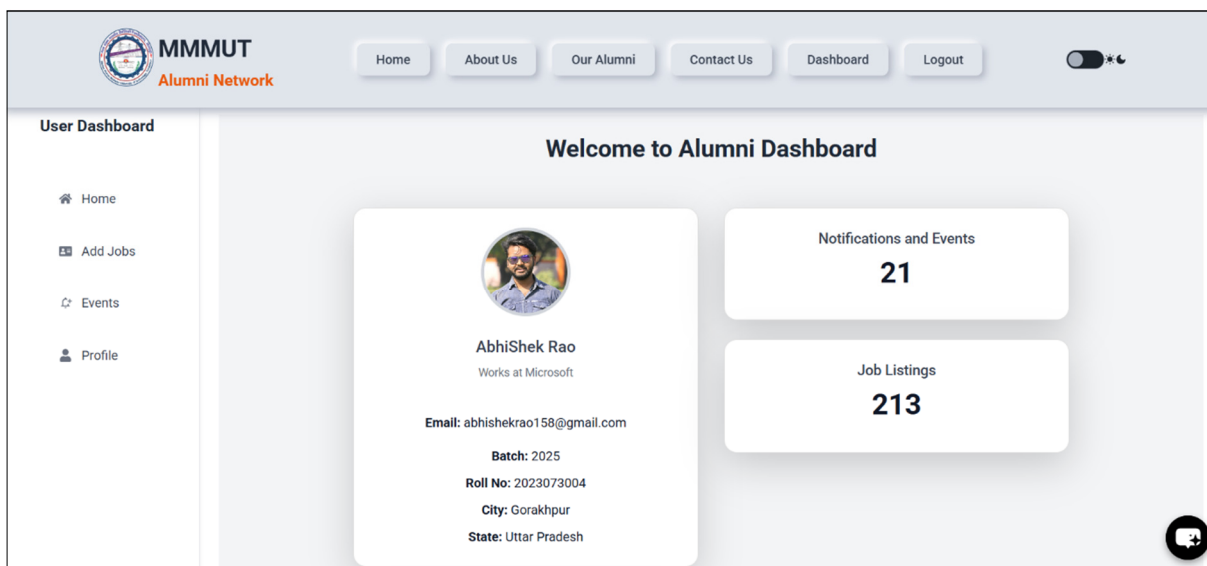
MMMUT
Alumni Network

Home About Us Our Alumni Contact Us Dashboard Logout

User Dashboard

Home
Add Jobs
Events
Profile

Welcome to Alumni Dashboard

AbhiShek Rao
Works at Microsoft

Email: abhishekrao158@gmail.com
Batch: 2025
Roll No: 2023073004
City: Gorakhpur
State: Uttar Pradesh

Notifications and Events
21

Job Listings
213